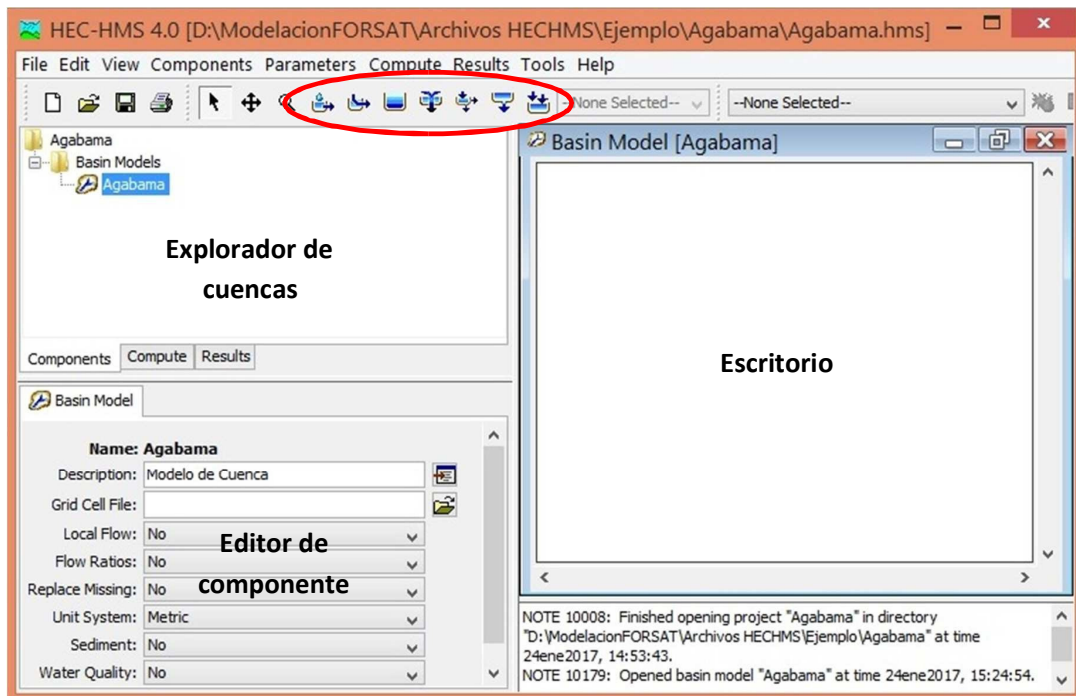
HEC-HMS 4.0 [D:\ModelacionFORSAT\Archivos HECHMS\Ejemplo\Agabama\Agabama.hms]

File Edit View Components Parameters Compute Results Tools Help

--None Selected-- --None Selected--

Agabama
Basin Models
Agabama

Explorador de cuencas

Components Compute Results

Basin Model

Name: Agabama
Description: Modelo de Cuenca
Grid Cell File:
Local Flow: No
Flow Ratios: No
Replace Missing: No
Unit System: Metric
Sediment: No
Water Quality: No

Editor de componente

Basin Model [Agabama]

Escritorio

NOTE 10008: Finished opening project "Agabama" in directory "D:\ModelacionFORSAT\Archivos HECHMS\Ejemplo\Agabama" at time 24ene2017, 14:53:43.
NOTE 10179: Opened basin model "Agabama" at time 24ene2017, 15:24:54.